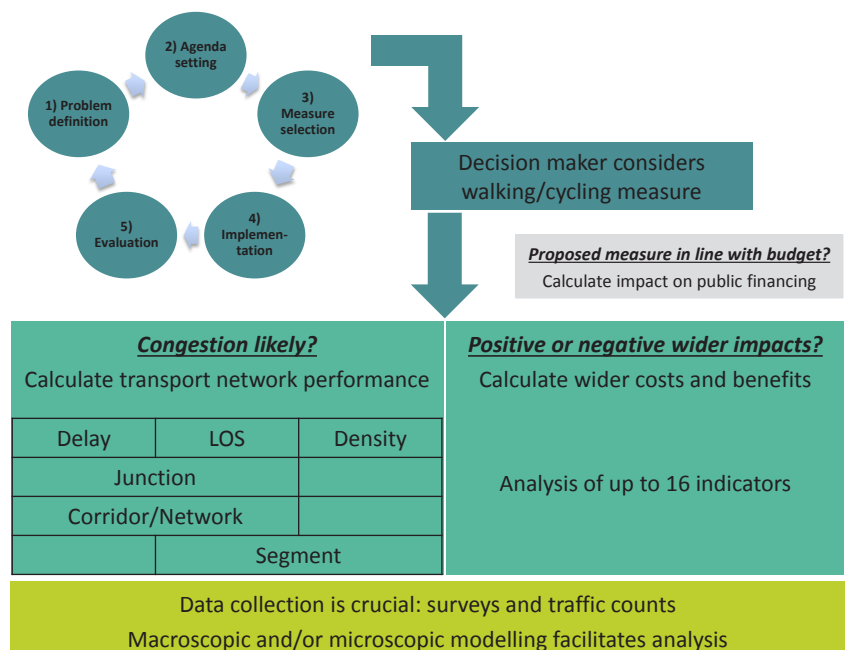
2) Agenda setting

1) Problem definition

3) Measure selection

5) Evaluation

4) Implementation

Decision maker considers walking/cycling measure

Proposed measure in line with budget?
Calculate impact on public financing

Congestion likely?
Calculate transport network performance

| Delay | LOS | Density |
|---|---|---|
| Junction | | |
| Corridor/Network | | |
| | Segment | |

Positive or negative wider impacts?
Calculate wider costs and benefits

Analysis of up to 16 indicators

Data collection is crucial: surveys and traffic counts
Macroscopic and/or microscopic modelling facilitates analysis